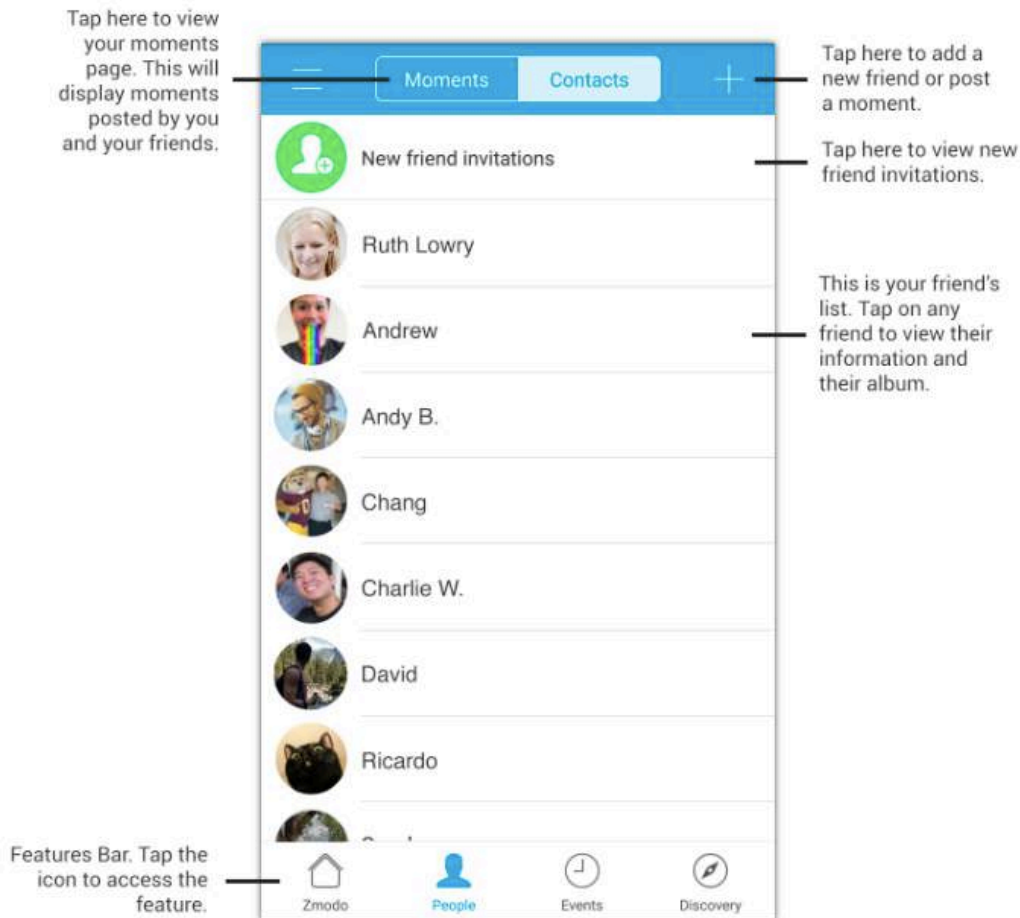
Tap here to view your moments page. This will display moments posted by you and your friends.

Moments Contacts

Tap here to add a new friend or post a moment.

New friend invitations

Tap here to view new friend invitations.

Ruth Lowry

Andrew

This is your friend's list. Tap on any friend to view their information and their album.

Andy B.

Chang

Charlie W.

David

Ricardo

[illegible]

Features Bar. Tap the icon to access the feature.

Zmodo People Events Discovery